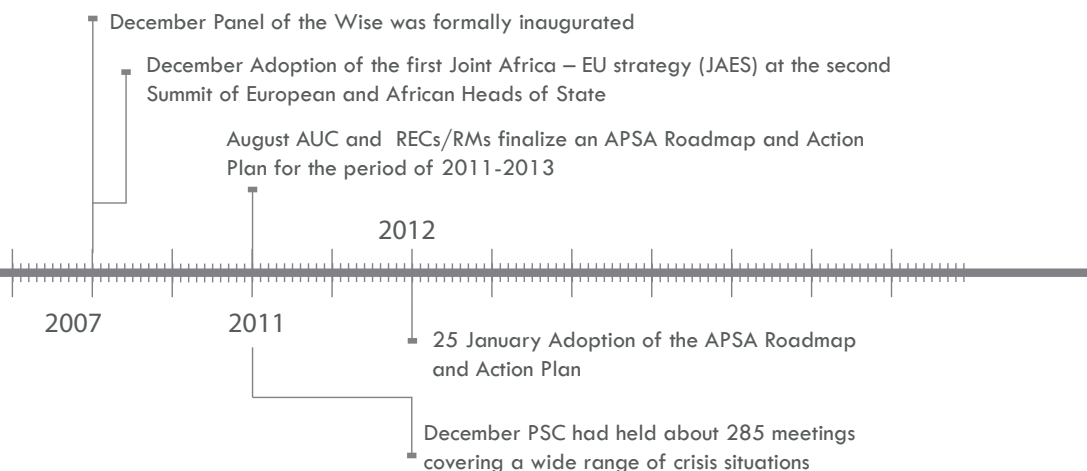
December Panel of the Wise was formally inaugurated

December Adoption of the first Joint Africa – EU strategy (JAES) at the second Summit of European and African Heads of State

August AUC and RECs/RMs finalize an APSA Roadmap and Action Plan for the period of 2011-2013

2012

2007

2011

25 January Adoption of the APSA Roadmap and Action Plan

December PSC had held about 285 meetings covering a wide range of crisis situations